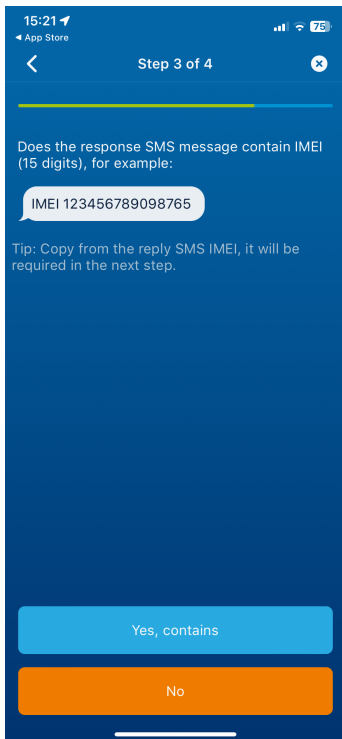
15:21
◀ App Store
75

Step 3 of 4

Does the response SMS message contain IMEI (15 digits), for example:

IMEI 123456789098765

Tip: Copy from the reply SMS IMEI, it will be required in the next step.

Yes, contains

No